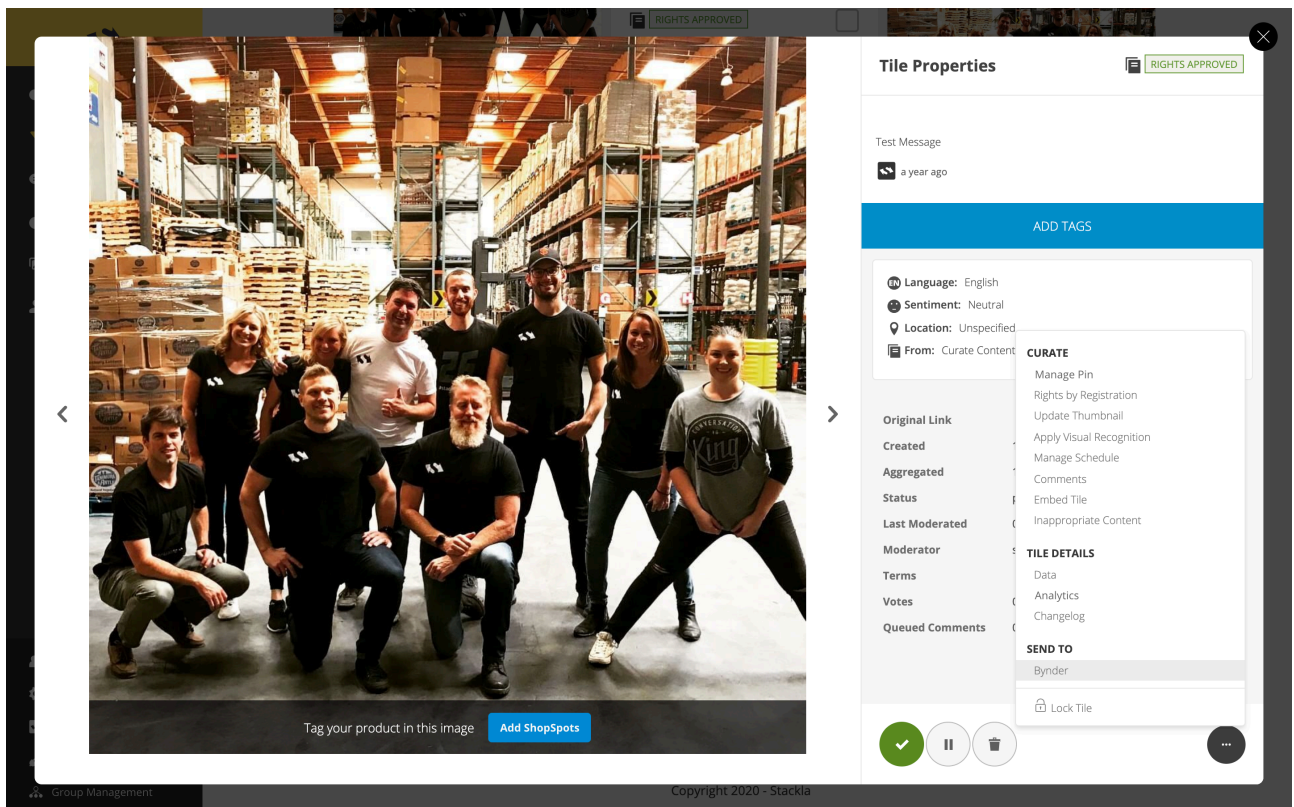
RIGHTS APPROVED

Tile Properties

RIGHTS APPROVED

Test Message

a year ago

ADD TAGS

EN Language: English

Sentiment: Neutral

Location: Unspecified

From: Curate Content

Original Link

Created

Aggregated

Status

Last Moderated

Moderator

Terms

Votes

Queued Comments

CURATE

Manage Pin

Rights by Registration

Update Thumbnail

Apply Visual Recognition

Manage Schedule

Comments

Embed Tile

Inappropriate Content

TILE DETAILS

Data

Analytics

Changelog

SEND TO

Bynder

Lock Tile

Tag your product in this image

Add ShopSpots

Group Management

Copyright 2020 - Stackla